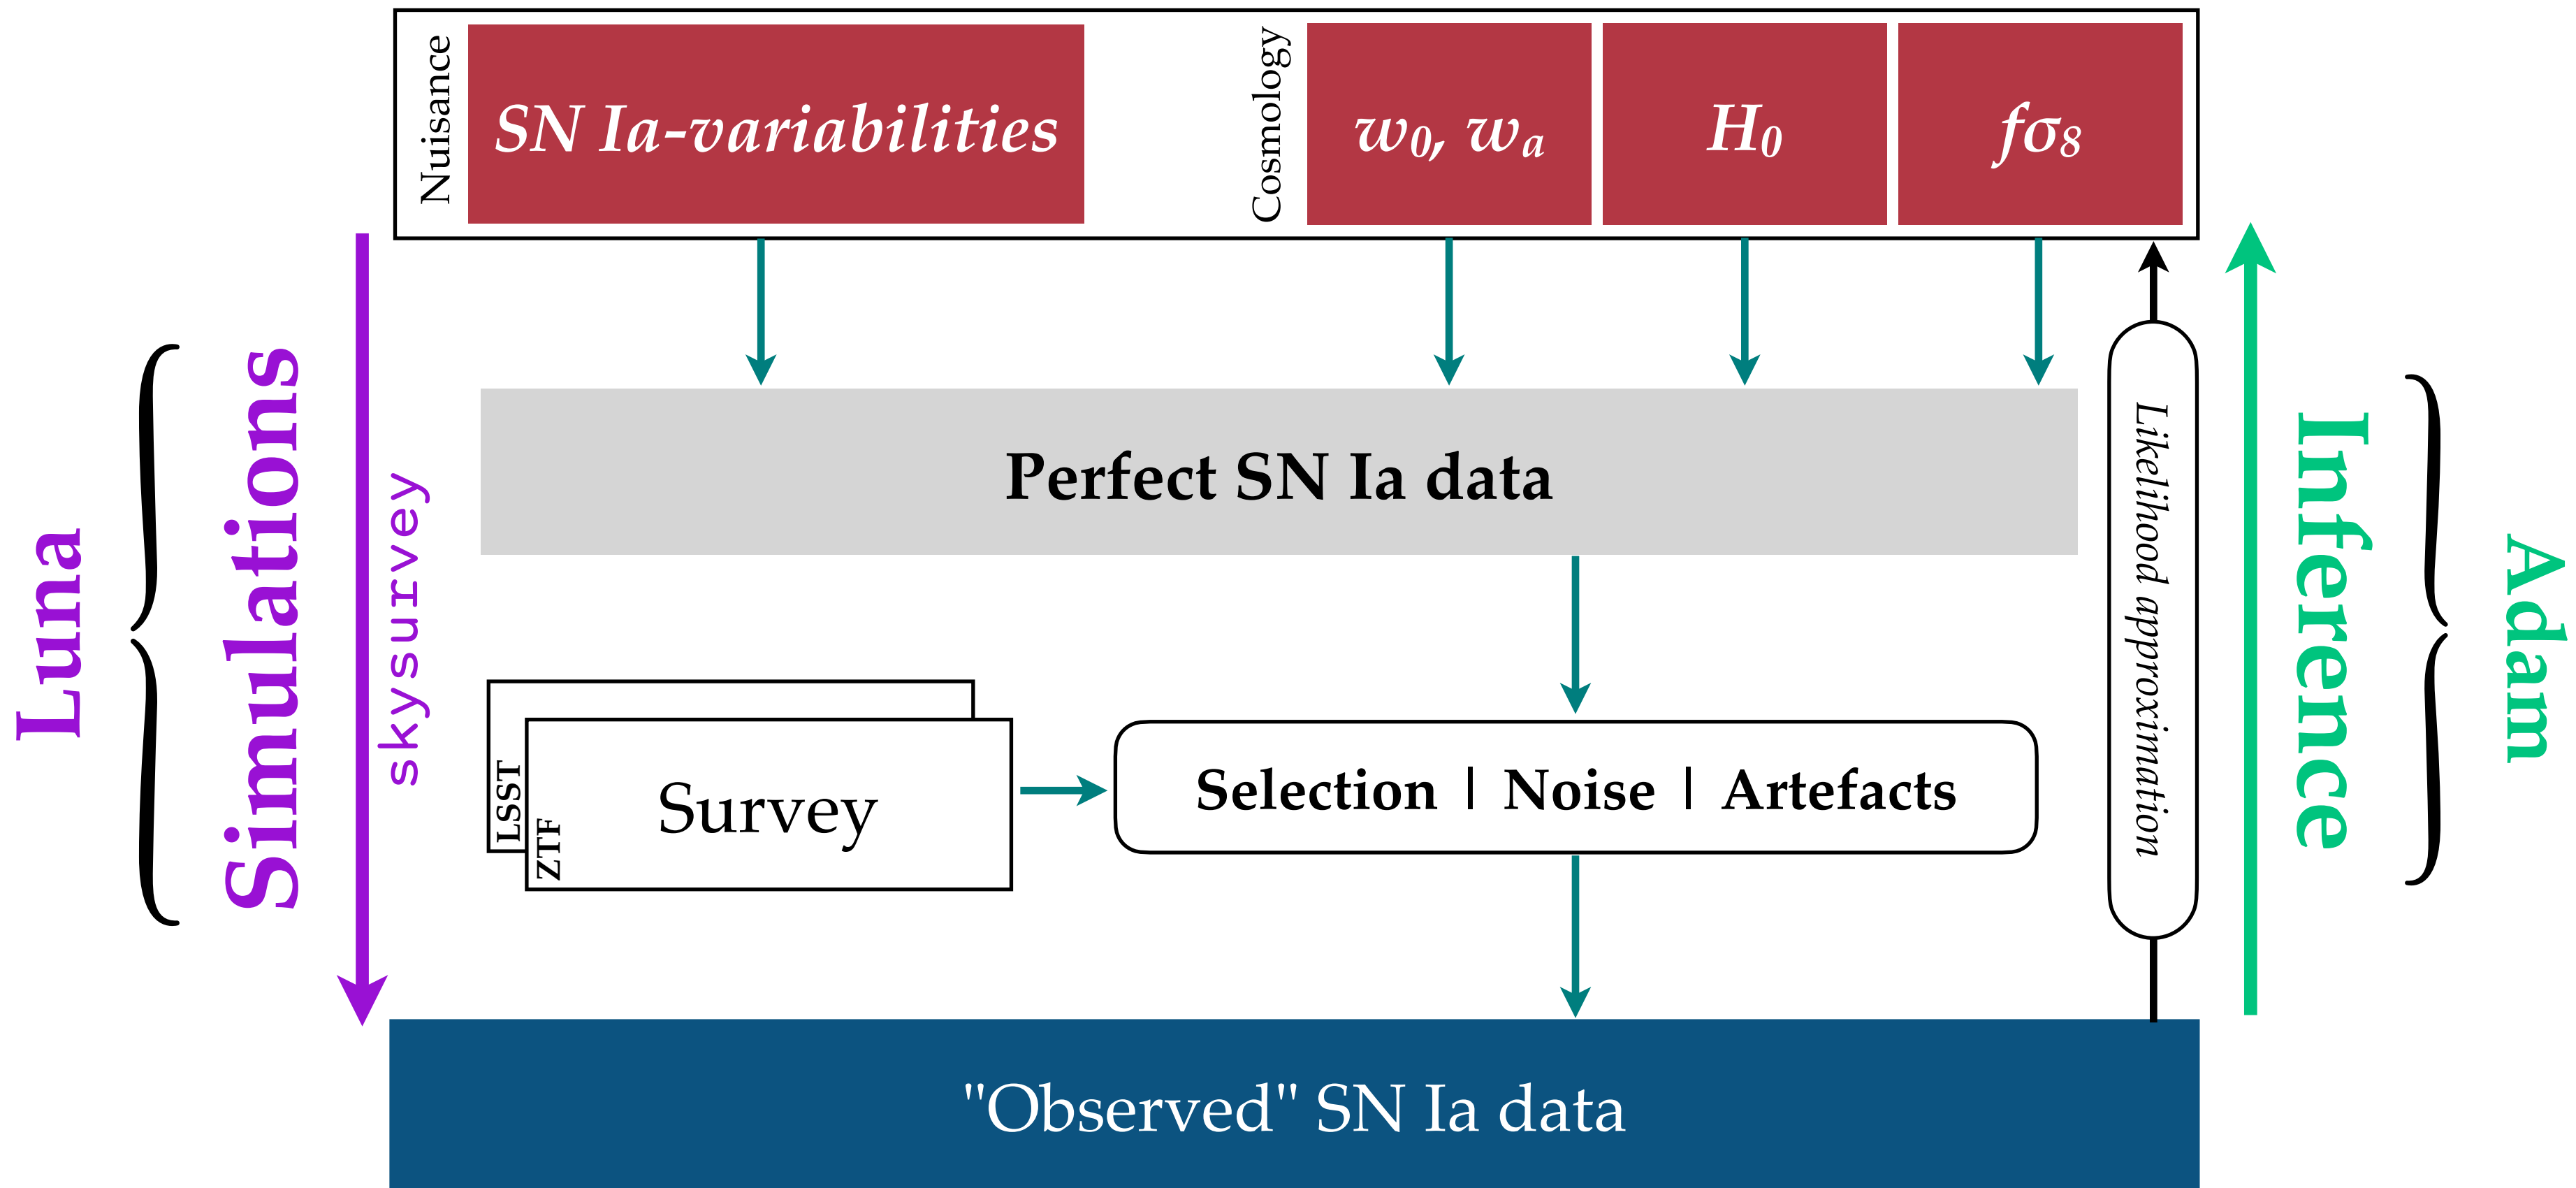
Nuisance

SN Ia-variabilities

Cosmology

$w_0, w_a$

$H_0$

$f\sigma_8$

Luna

Simulations

skysurvey

Perfect SN Ia data

LSST

ZTF

Survey

Selection | Noise | Artefacts

Likelihood approximation

Inference

Adam

"Observed" SN Ia data